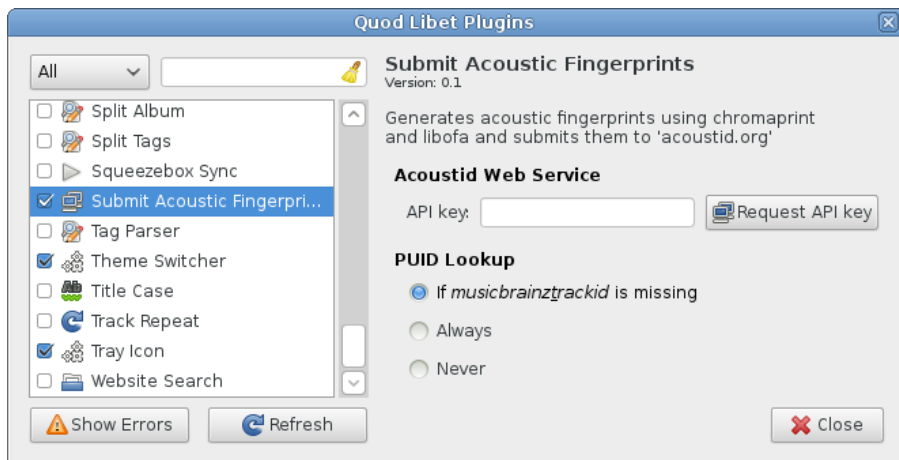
Quod Libet Plugins

All

Split Album
Split Tags
Squeezebox Sync
Submit Acoustic Fingerpri...
Tag Parser
Theme Switcher
Title Case
Track Repeat
Tray Icon
Website Search

Show Errors
Refresh

Submit Acoustic Fingerprints
Version: 0.1

Generates acoustic fingerprints using chromaprint and libofa and submits them to 'acoustid.org'

Acoustid Web Service
API key:
Request API key

PUID Lookup
If musicbrainz_trackid is missing
Always
Never

Close